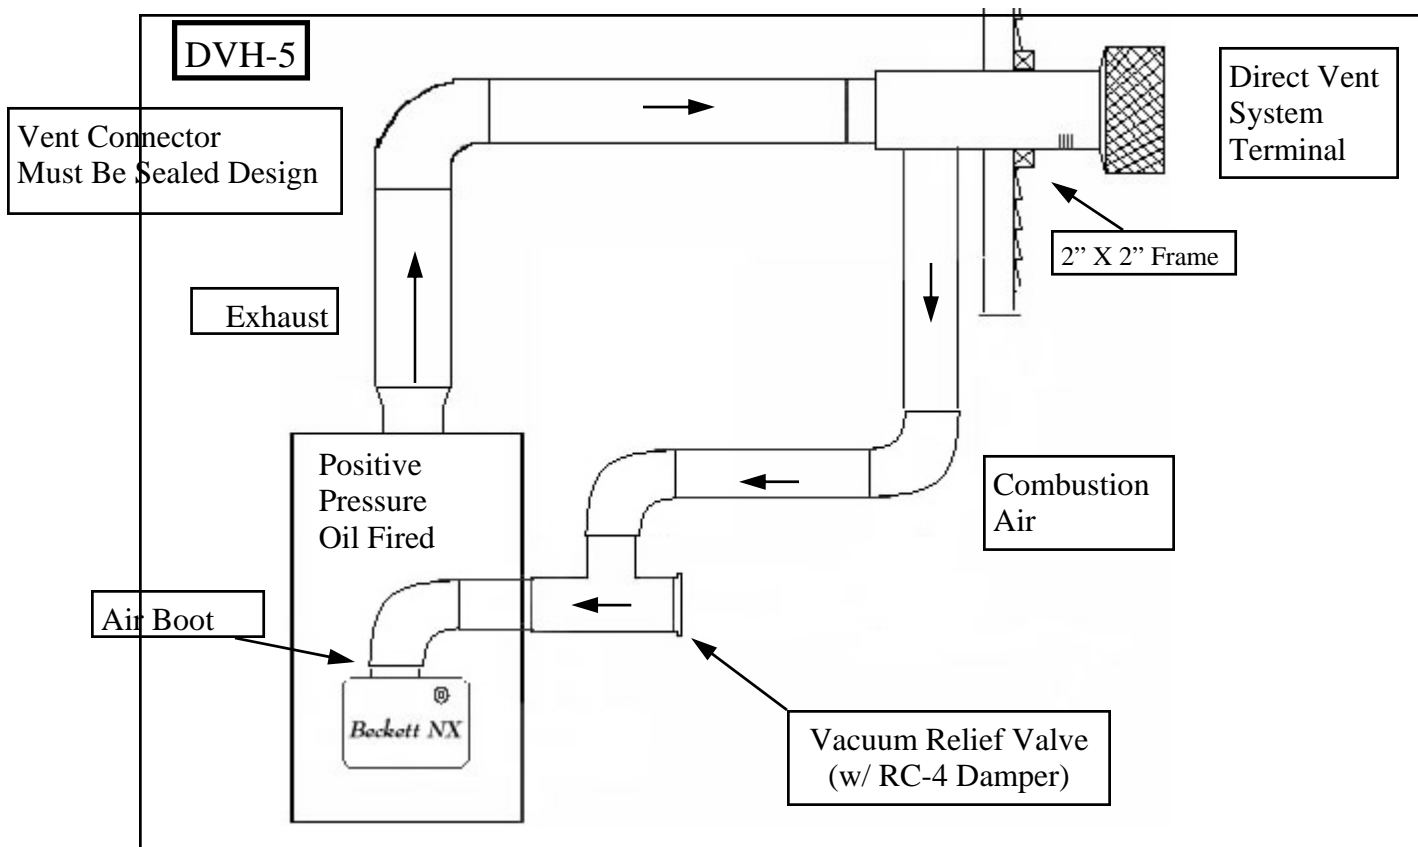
DVH-5

Vent Connector
Must Be Sealed Design

Direct Vent
System
Terminal

2" X 2" Frame

Exhaust

Positive
Pressure
Oil Fired

Combustion
Air

Air Boot

Beckett NX

Vacuum Relief Valve
(w/ RC-4 Damper)